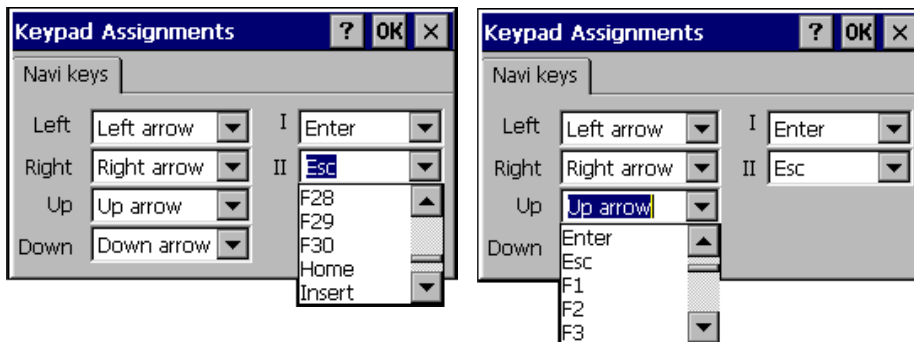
Keypad Assignments ? OK ×

Navi keys

Left Left arrow
Right Right arrow
Up Up arrow
Down Down arrow

I Enter
II Esc

F28
F29
F30
Home
Insert

Keypad Assignments ? OK ×

Navi keys

Left Left arrow
Right Right arrow
Up Up arrow
Down

I Enter
II Esc

Enter
Esc
F1
F2
F3